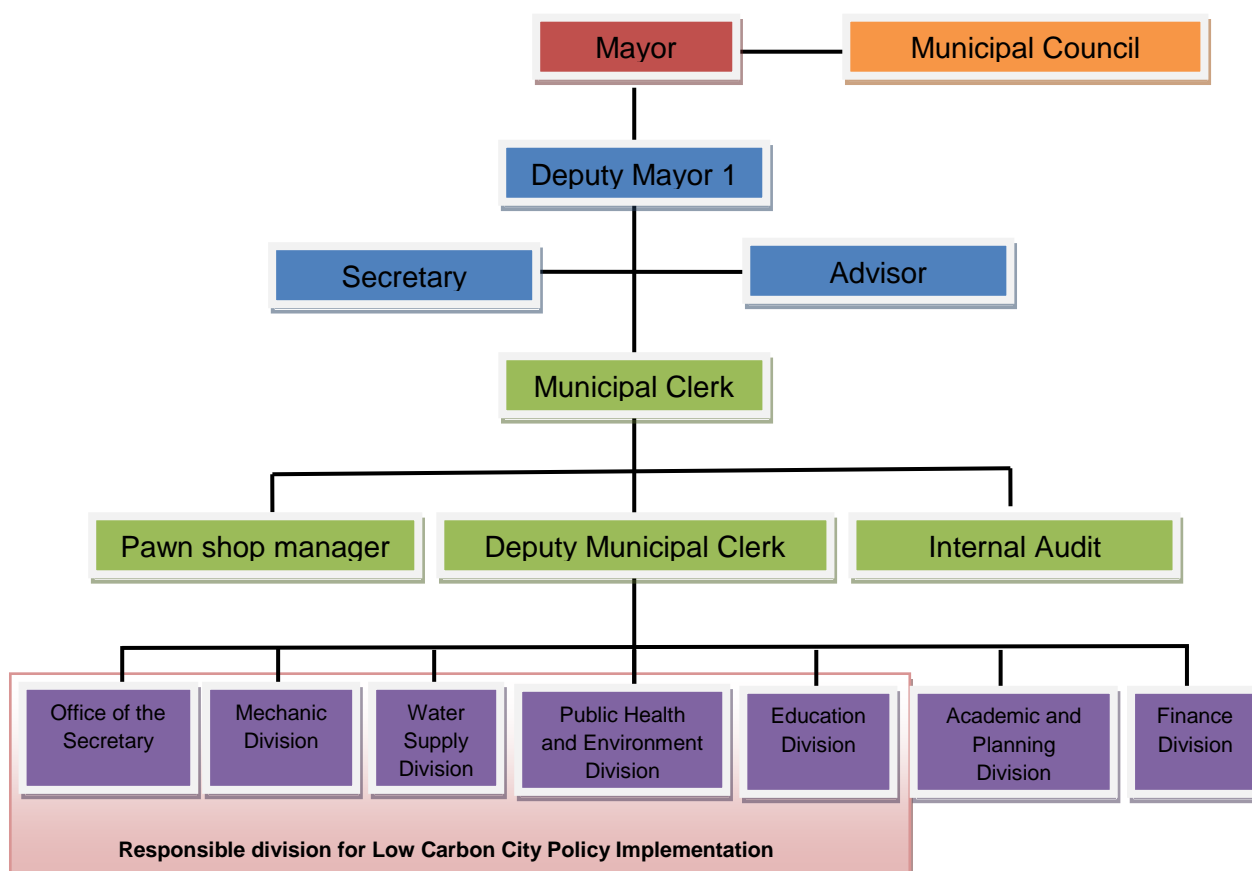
Mayor

Municipal Council

Deputy Mayor 1

Secretary

Advisor

Municipal Clerk

Pawn shop manager

Deputy Municipal Clerk

Internal Audit

Office of the Secretary

Mechanic Division

Water Supply Division

Public Health and Environment Division

Education Division

Academic and Planning Division

Finance Division

Responsible division for Low Carbon City Policy Implementation